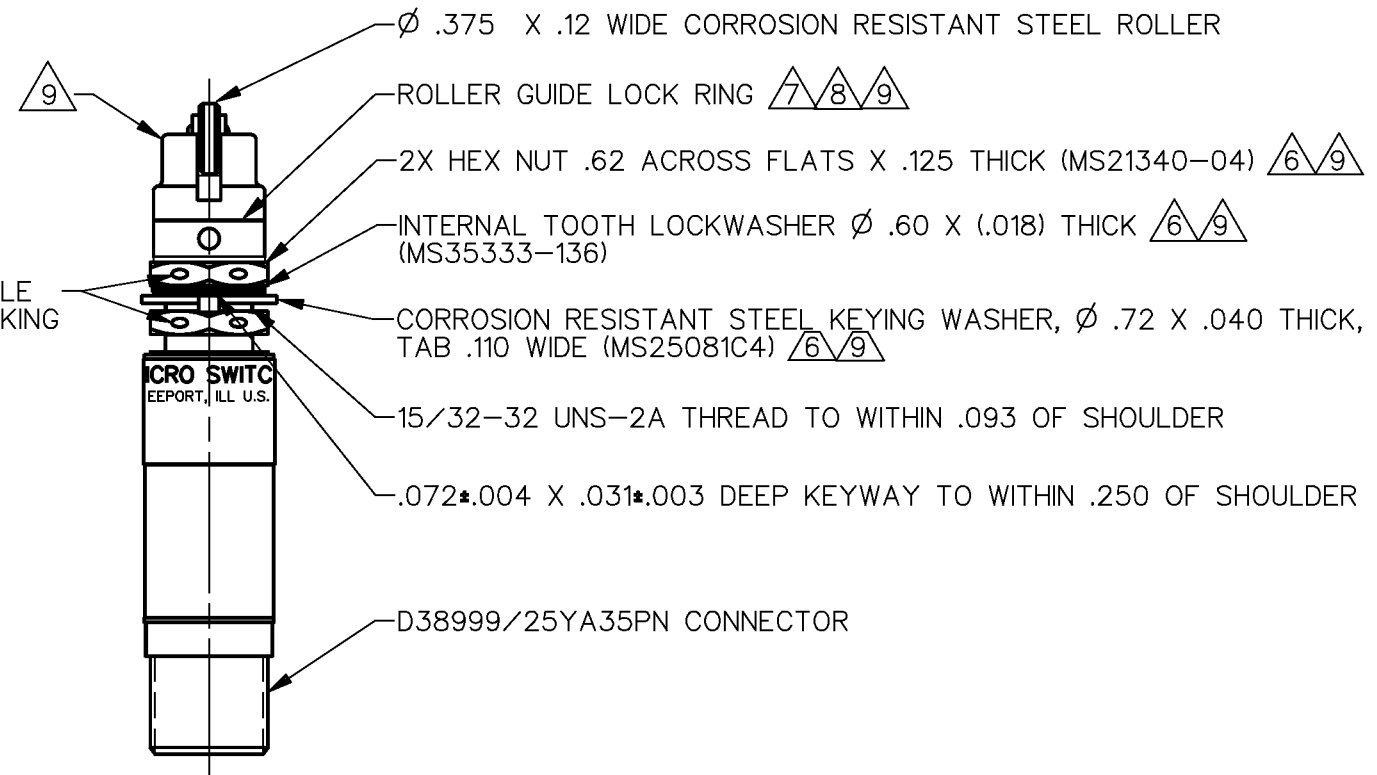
9

Ø .375 X .12 WIDE CORROSION RESISTANT STEEL ROLLER

ROLLER GUIDE LOCK RING 7 8 9

2X HEX NUT .62 ACROSS FLATS X .125 THICK (MS21340-04) 6 9

INTERNAL TOOTH LOCKWASHER Ø .60 X (.018) THICK 6 9 (MS35333-136)

LE
KING

CORROSION RESISTANT STEEL KEYING WASHER, Ø .72 X .040 THICK, TAB .110 WIDE (MS25081C4) 6 9

ICRO SWITC
EEPORT, ILL U.S.

15/32-32 UNS-2A THREAD TO WITHIN .093 OF SHOULDER

.072±.004 X .031±.003 DEEP KEYWAY TO WITHIN .250 OF SHOULDER

D38999/25YA35PN CONNECTOR